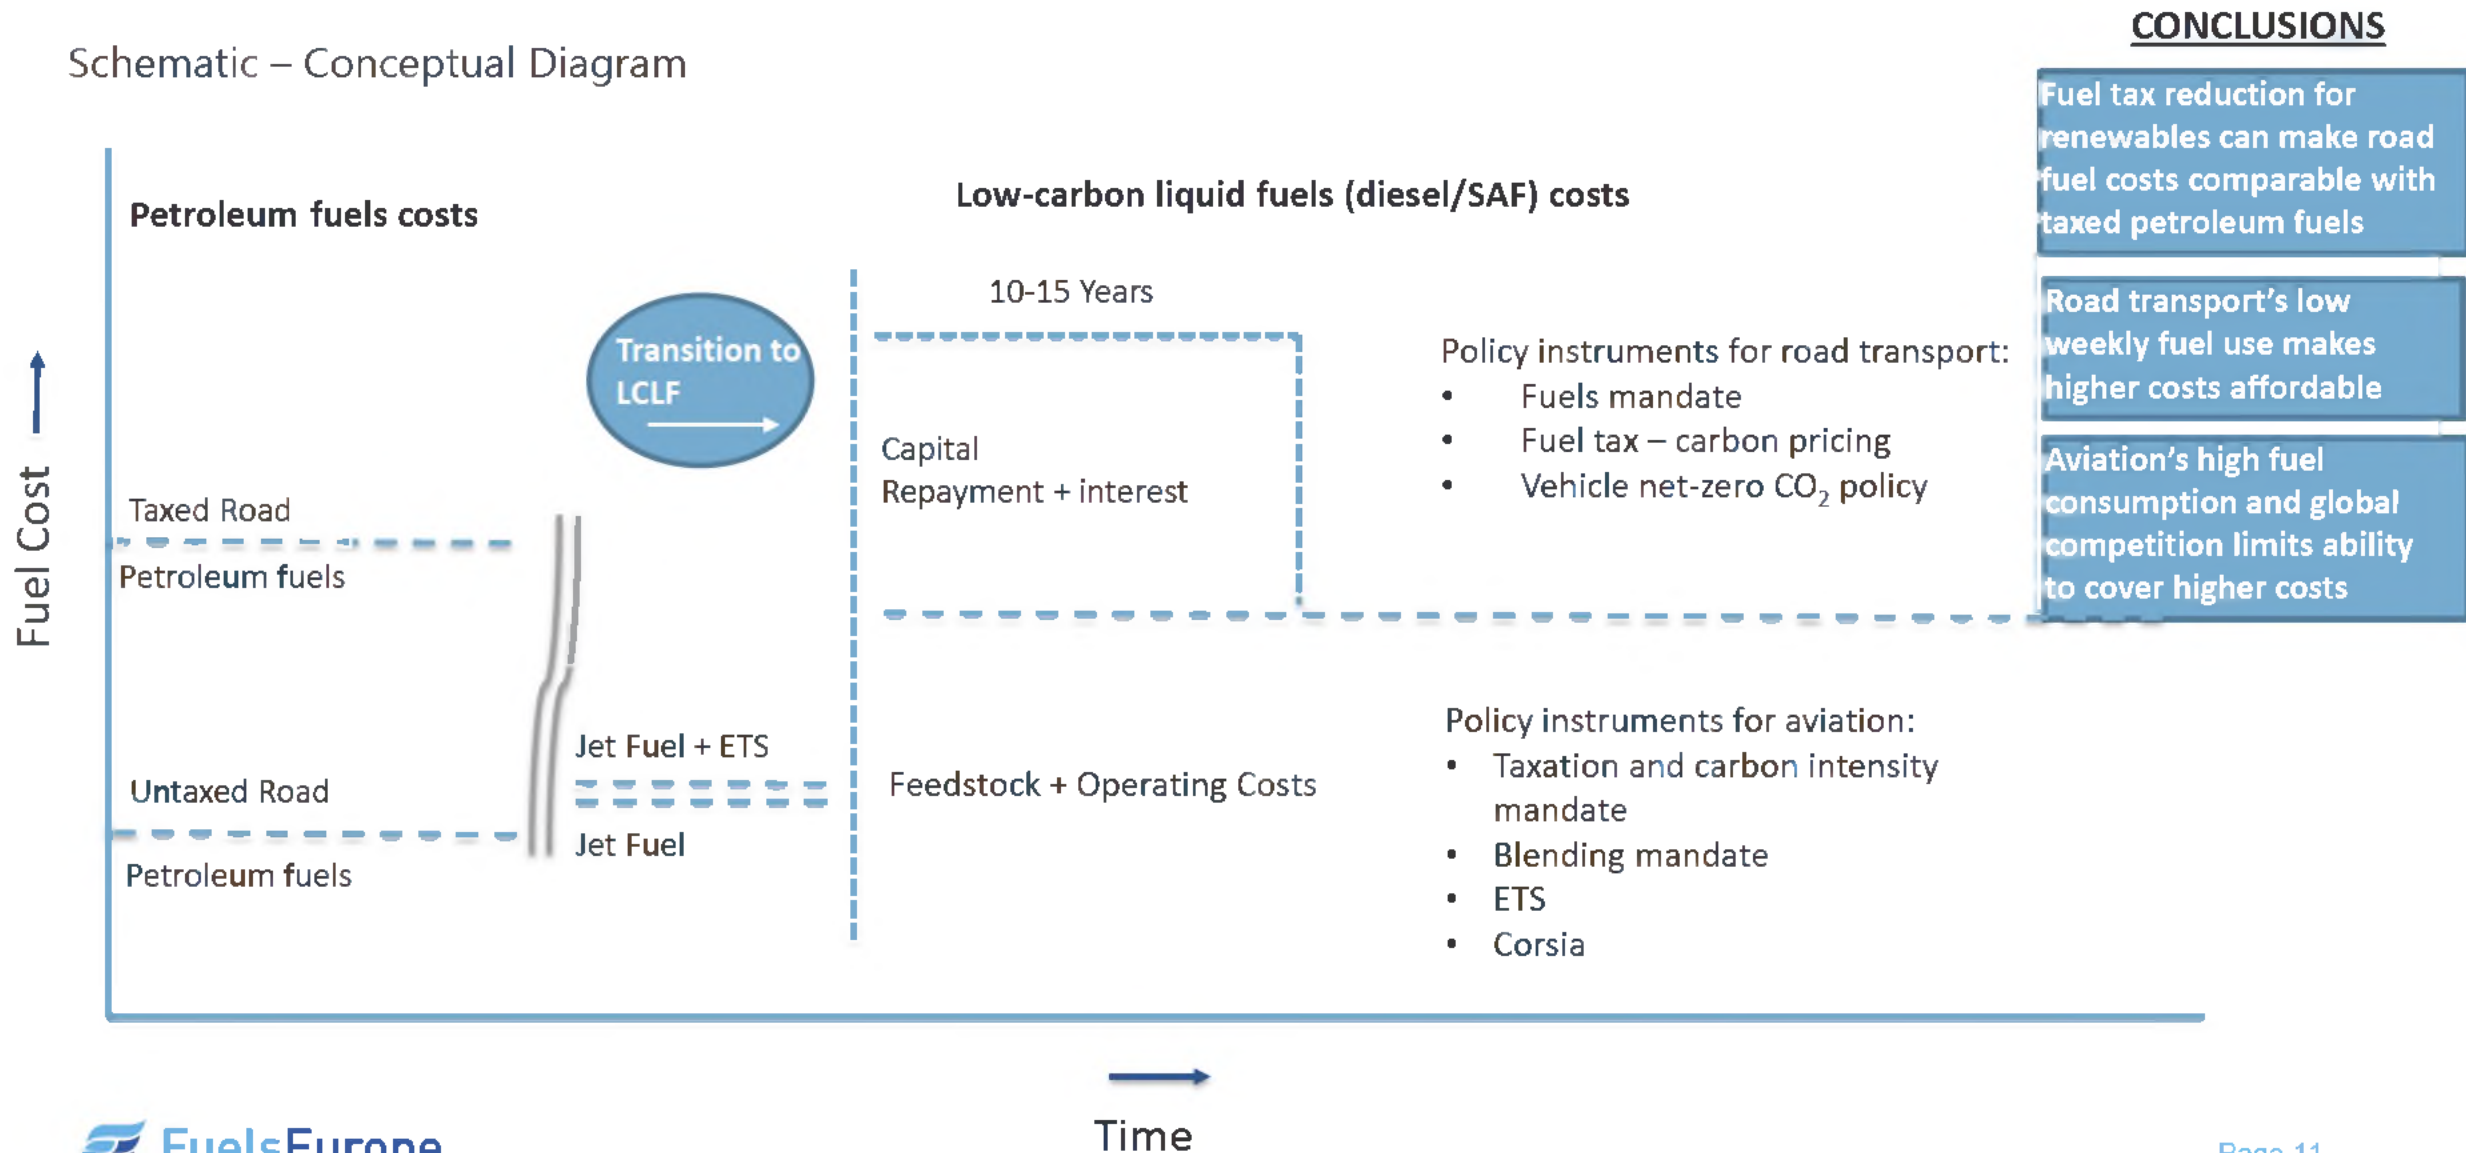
Schematic – Conceptual Diagram

CONCLUSIONS

Fuel tax reduction for renewables can make road fuel costs comparable with taxed petroleum fuels

Road transport's low weekly fuel use makes higher costs affordable

Aviation's high fuel consumption and global competition limits ability to cover higher costs

Fuel Cost

Petroleum fuels costs

Low-carbon liquid fuels (diesel/SAF) costs

Transition to LCLF

10-15 Years

Capital Repayment + interest

Policy instruments for road transport:
- Fuels mandate
- Fuel tax – carbon pricing
- Vehicle net-zero $CO_2$ policy

Taxed Road

Petroleum fuels

Jet Fuel + ETS

Untaxed Road

Feedstock + Operating Costs

Jet Fuel

Petroleum fuels

Policy instruments for aviation:
- Taxation and carbon intensity mandate
- Blending mandate
- ETS
- Corsia

Time

FuelsEurope

Page 11